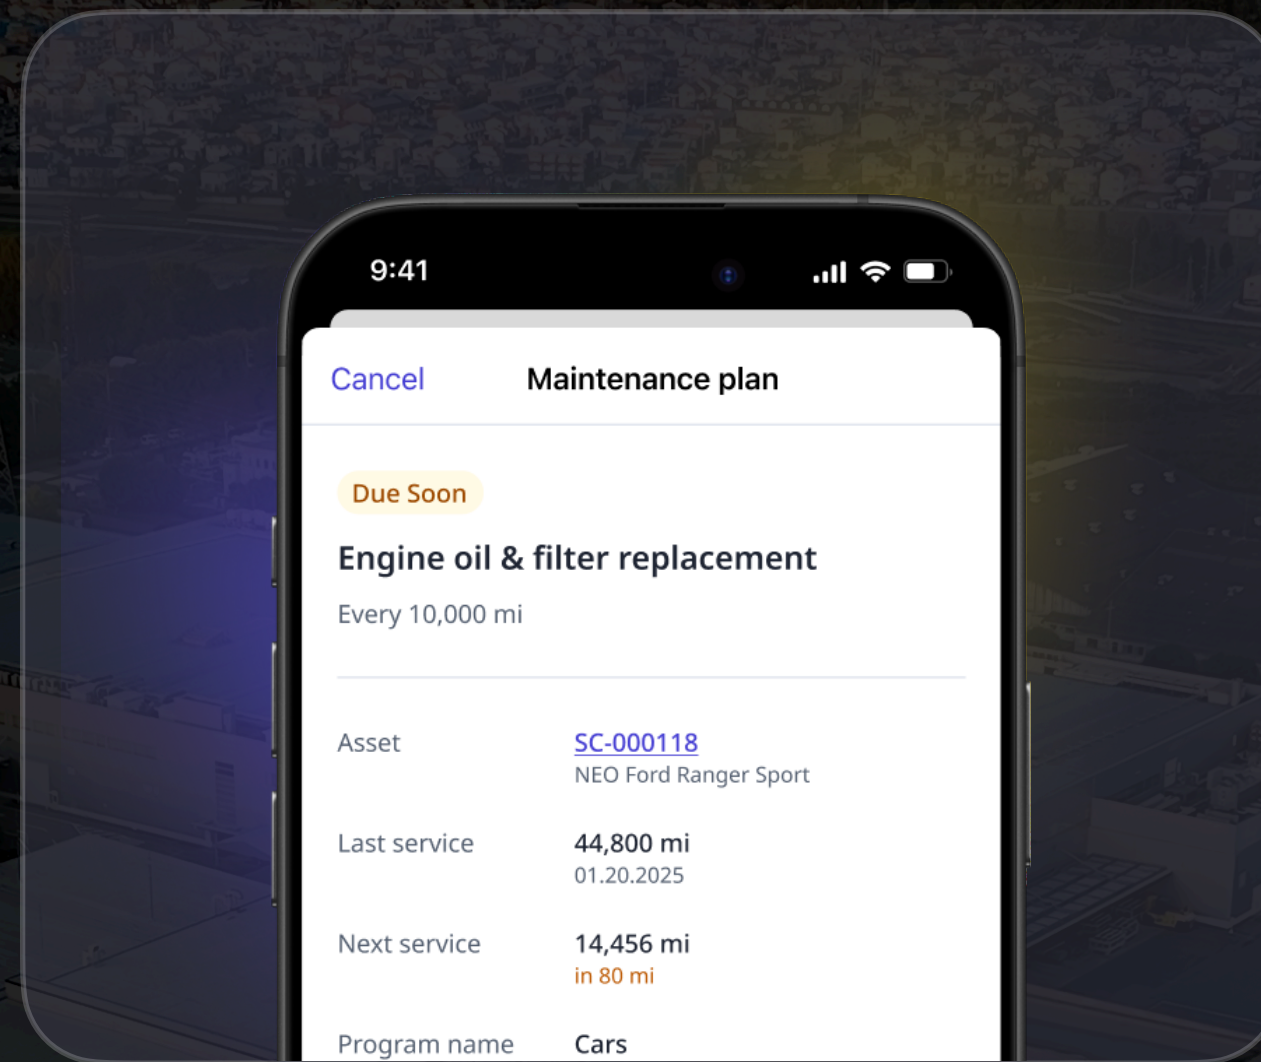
9:41

Cancel Maintenance plan

Due Soon

Engine oil & filter replacement

Every 10,000 mi

| | |
|---|---|
| Asset | SC-000118<br>NEO Ford Ranger Sport |
| Last service | 44,800 mi<br>01.20.2025 |
| Next service | 14,456 mi<br>in 80 mi |
| Program name | Cars |